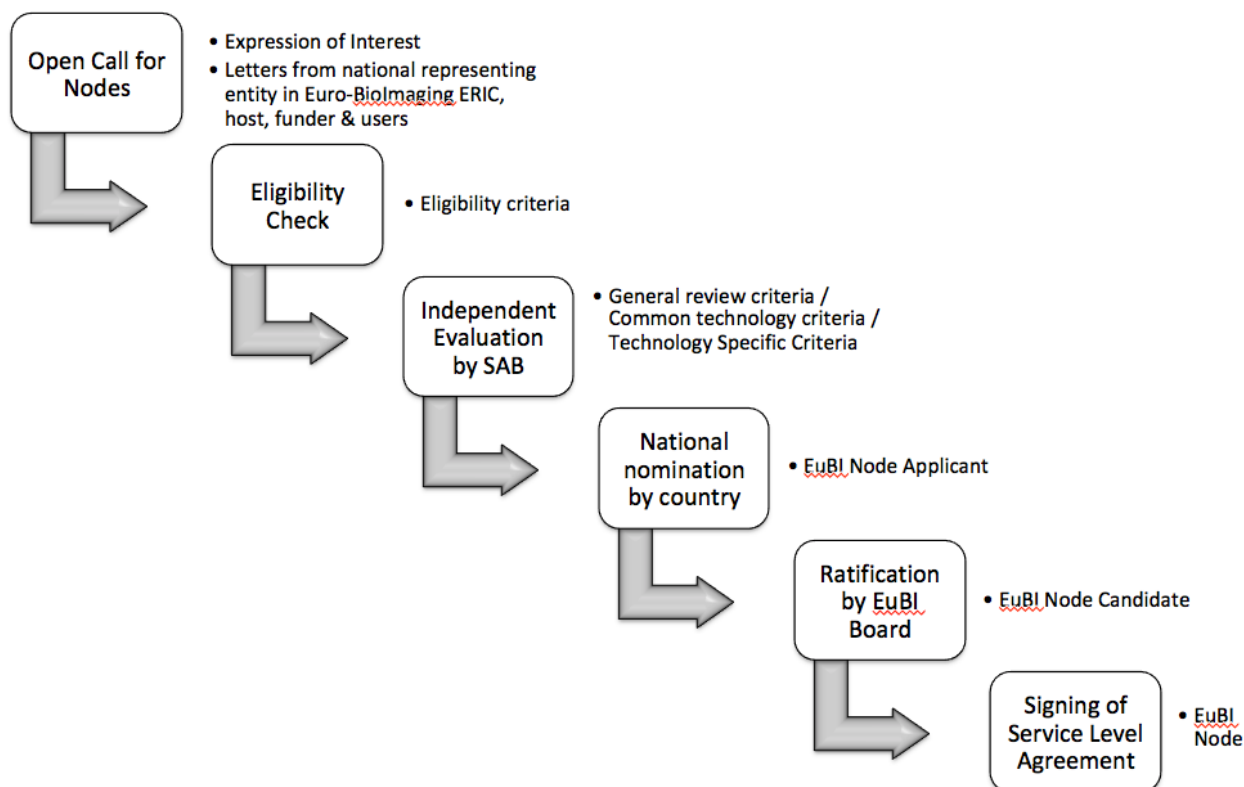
Open Call for Nodes

• Expression of Interest
• Letters from national representing entity in Euro-BioImaging ERIC, host, funder & users

Eligibility Check

• Eligibility criteria

Independent Evaluation by SAB

• General review criteria / Common technology criteria / Technology Specific Criteria

National nomination by country

• EuBI Node Applicant

Ratification by EuBI Board

• EuBI Node Candidate

Signing of Service Level Agreement

• EuBI Node